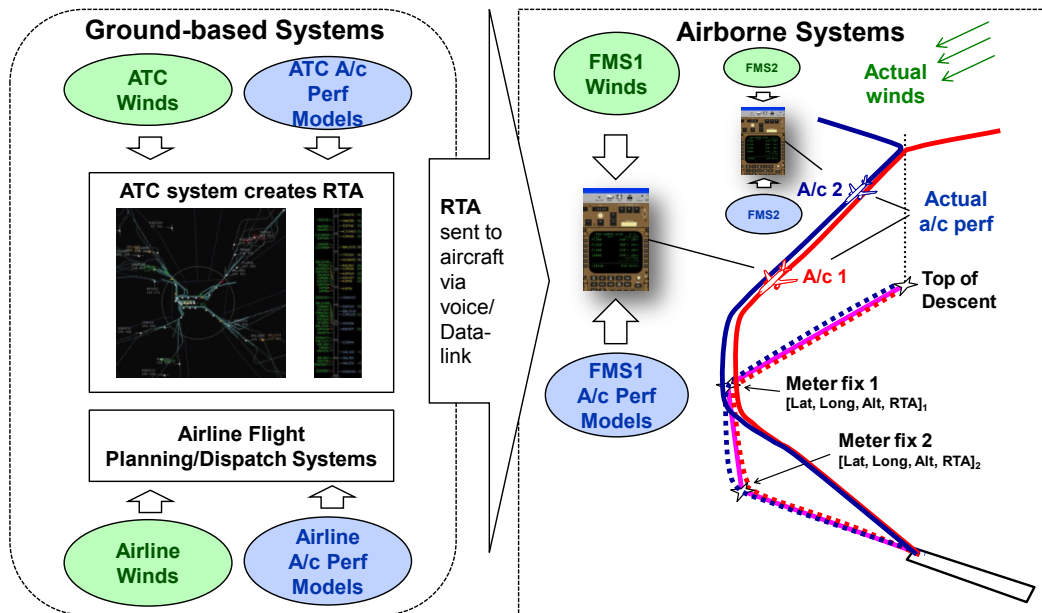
Ground-based Systems

ATC Winds

ATC A/c Perf Models

ATC system creates RTA

Airline Flight Planning/Dispatch Systems

Airline Winds

Airline A/c Perf Models

RTA sent to aircraft via voice/ Data-link

Airborne Systems

FMS1 Winds

FMS2

Actual winds

FMS2

A/c 2

Actual a/c perf

A/c 1

Top of Descent

FMS1 A/c Perf Models

Meter fix 1
$[\text{Lat, Long, Alt, RTA}]_1$

Meter fix 2
$[\text{Lat, Long, Alt, RTA}]_2$